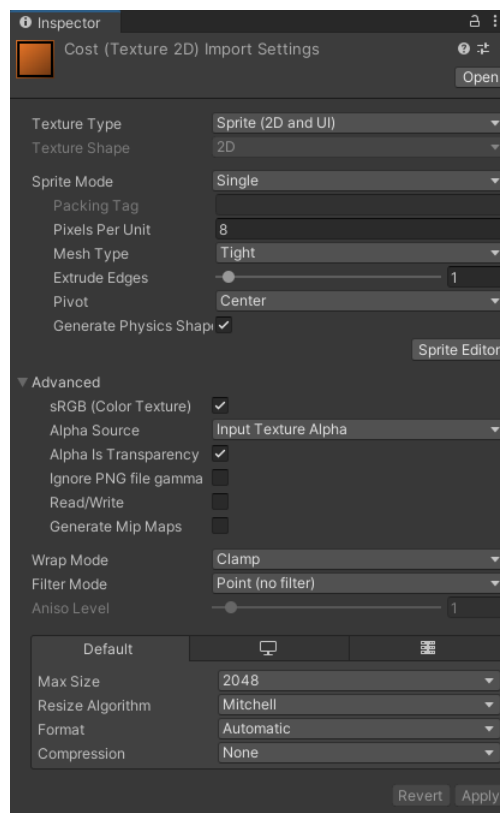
Inspector

Cost (Texture 2D) Import Settings

Open

Texture Type Sprite (2D and UI)
Texture Shape 2D

Sprite Mode Single
Packing Tag
Pixels Per Unit 8
Mesh Type Tight
Extrude Edges 1
Pivot Center
Generate Physics Shap ✓

Sprite Editor

Advanced
sRGB (Color Texture) ✓
Alpha Source Input Texture Alpha
Alpha Is Transparency ✓
Ignore PNG file gamma
Read/Write
Generate Mip Maps

Wrap Mode Clamp
Filter Mode Point (no filter)
Aniso Level 1

Default

Max Size 2048
Resize Algorithm Mitchell
Format Automatic
Compression None

Revert Apply